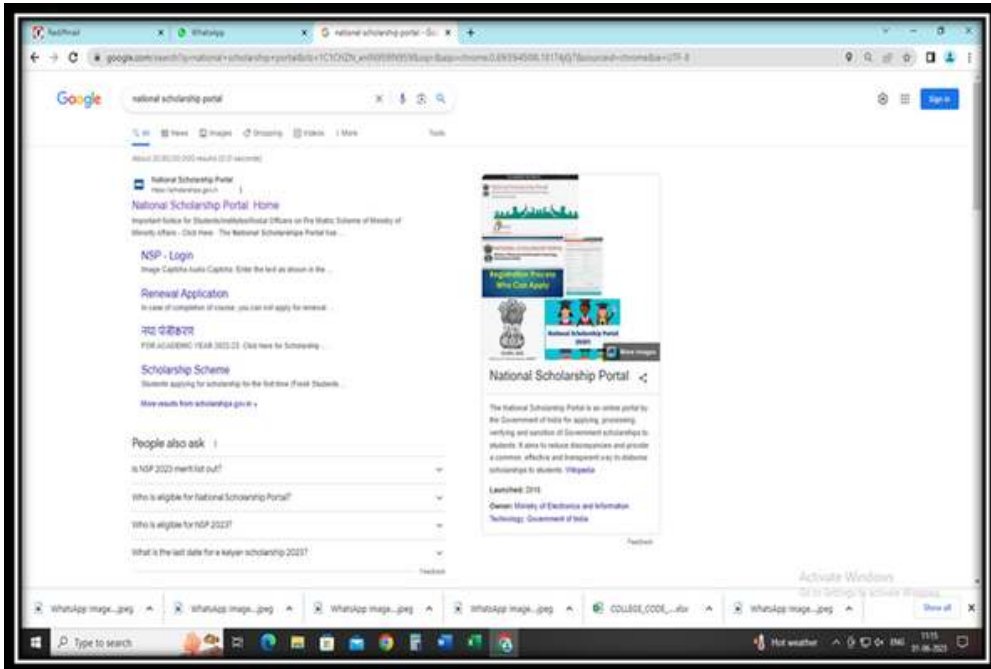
Rediffmail | WhatsApp | national scholarship portal - Go...

google.com/search?q=national+scholarship+portal&oq=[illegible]

Google

national scholarship portal

All News Images Shopping Videos More Tools

About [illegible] results ([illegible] seconds)

National Scholarship Portal
https://scholarships.gov.in

National Scholarship Portal: Home

Important Notice for Students/Institutes/Nodal Officers on Pre Matric Scheme of Ministry of Minority Affairs - Click Here . The National Scholarships Portal has ...

NSP - Login
Image Captcha Audio Captcha. Enter the text as shown in the ...

Renewal Application
In case of completion of course, you can not apply for renewal ...

नया पंजीकरण
FOR ACADEMIC YEAR 2022-23. Click here for Scholarship ...

Scholarship Scheme
Students applying for scholarship for the first time (Fresh Students ...

More results from scholarships.gov.in »

People also ask

Is NSP 2023 merit list out?

Who is eligible for National Scholarship Portal?

Who is eligible for NSP 2023?

What is the last date for a kalyan scholarship 2023?

Feedback

Registration Process
Who Can Apply

National Scholarship Portal

More images

National Scholarship Portal

The National Scholarship Portal is an online portal by the Government of India for applying, processing, verifying and sanction of Government scholarships to students. It aims to reduce discrepancies and provide a common, effective and transparent way to disburse scholarships to students. Wikipedia

Launched: 2015

Owner: Ministry of Electronics and Information Technology, Government of India

Feedback

Sign in

Activate Windows
Go to Settings to activate Windows.

WhatsApp Image....jpeg | WhatsApp Image....jpeg | WhatsApp Image....jpeg | WhatsApp Image....jpeg | COLLEGE_CODE_....xlsx | WhatsApp Image....jpeg | Show all

Type to search

Hot weather ENG 11:15 31-05-2023